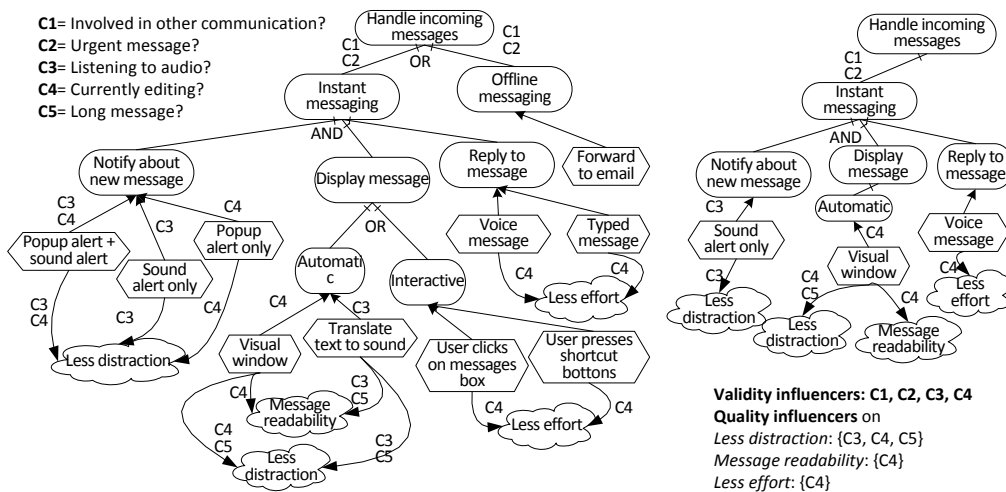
**C1**= Involved in other communication?
**C2**= Urgent message?
**C3**= Listening to audio?
**C4**= Currently editing?
**C5**= Long message?

Handle incoming messages

C1
C2

OR

C1
C2

Instant messaging

Offline messaging

AND

Notify about new message

Display message

Reply to message

Forward to email

OR

C3
C4

C3

C4

Popup alert + sound alert

Sound alert only

Popup alert only

Automati c

Interactive

Voice message

Typed message

C4

C4

C3
C4

C3

C4

C4

C3

Less effort

Less distraction

Visual window

Translate text to sound

User clicks on messages box

User presses shortcut bottons

C4

C3
C5

Message readability

C4

C4

C4
C5

C3
C5

Less distraction

Less effort

Handle incoming messages

C1
C2

Instant messaging

AND

Notify about new message

Display message

Reply to message

C3

Automatic

Sound alert only

C4

Voice message

Visual window

C4

C3

C4
C5

C4

Less effort

Less distraction

Less distraction

Message readability

**Validity influencers: C1, C2, C3, C4**
**Quality influencers** on
*Less distraction*: {C3, C4, C5}
*Message readability*: {C4}
*Less effort*: {C4}